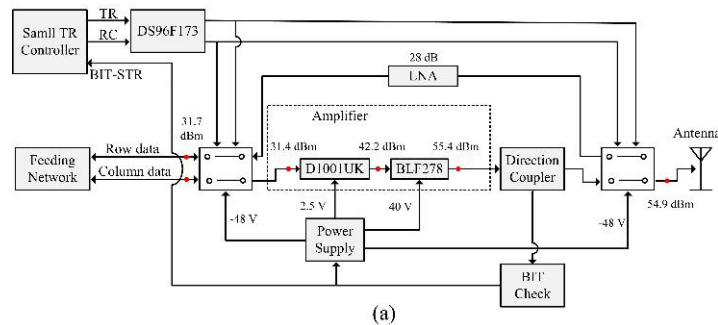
Samll TR Controller
TR
RC
DS96F173
BIT-STR
28 dB
LNA
31.7 dBm
Amplifier
31.4 dBm
42.2 dBm
55.4 dBm
Antenna
Feeding Network
Row data
Column data
D1001UK
BLF278
Direction Coupler
-48 V
2.5 V
40 V
-48 V
54.9 dBm
Power Supply
BIT Check
(a)